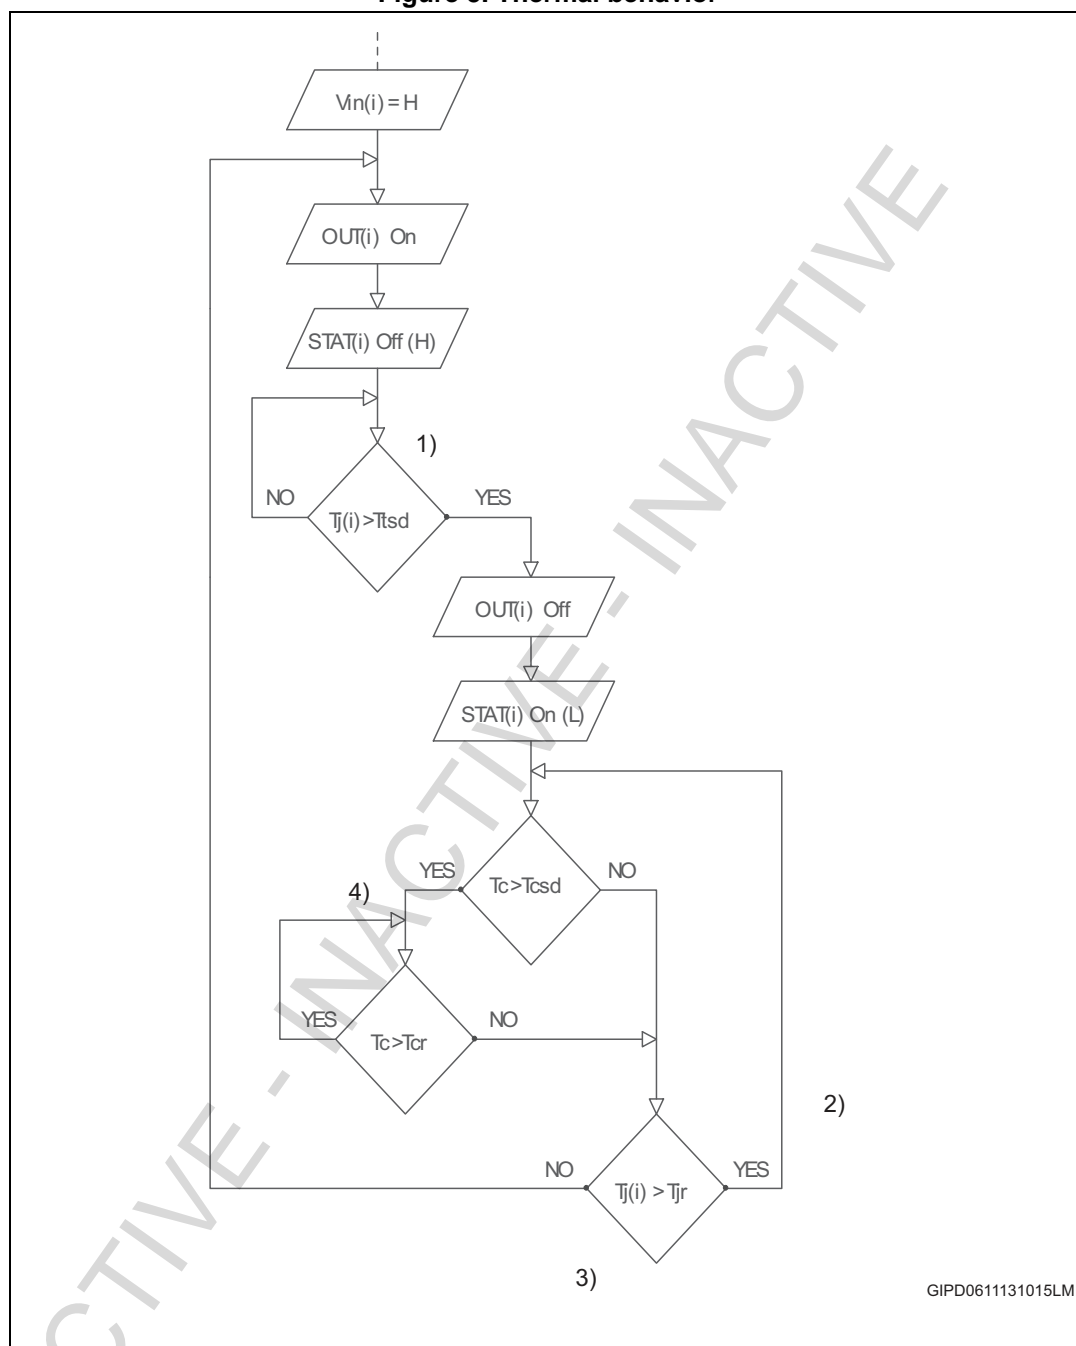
Figure 6. Thermal behavior

Vin(i) = H

OUT(i) On

STAT(i) Off (H)

1)

NO

Tj(i) >Ttsd

YES

OUT(i) Off

STAT(i) On (L)

YES

Tc>Tcsd

NO

4)

YES

Tc>Tcr

NO

2)

NO

Tj(i) > Tjr

YES

3)

GIPD0611131015LM

INACTIVE - INACTIVE - INACTIVE - INACTIVE